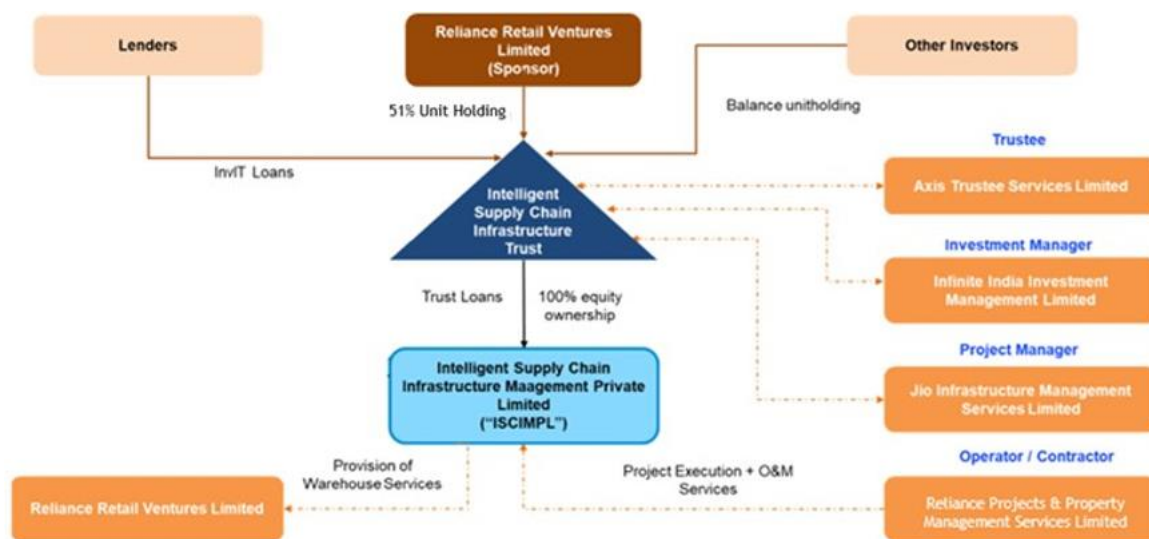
Lenders

Reliance Retail Ventures Limited (Sponsor)

Other Investors

51% Unit Holding

Balance unitholding

InvIT Loans

Intelligent Supply Chain Infrastructure Trust

Trustee

Axis Trustee Services Limited

Investment Manager

Infinite India Investment Management Limited

Trust Loans

100% equity ownership

Intelligent Supply Chain Infrastructure Maagement Private Limited ("ISCIMPL")

Project Manager

Jio Infrastructure Management Services Limited

Operator / Contractor

Provision of Warehouse Services

Project Execution + O&M Services

Reliance Retail Ventures Limited

Reliance Projects & Property Management Services Limited